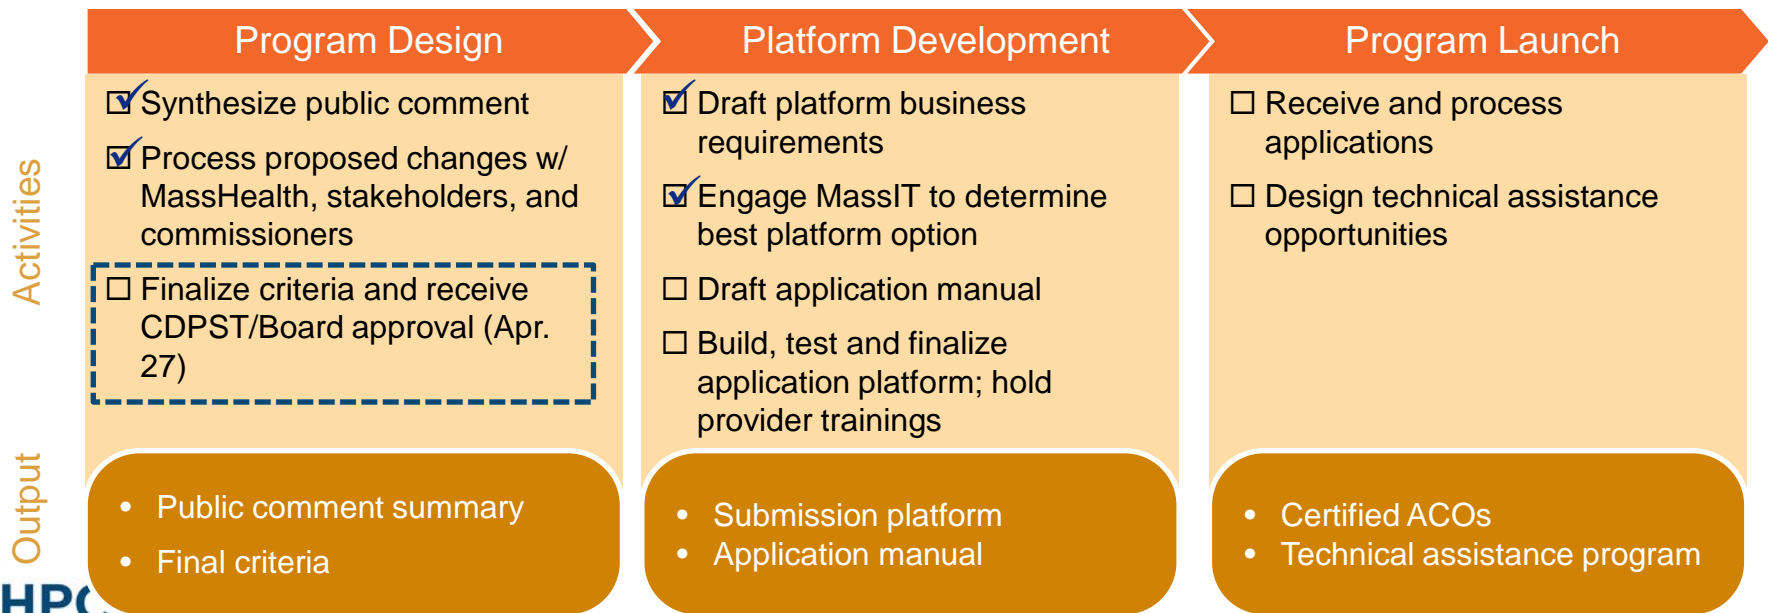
Program Design

Platform Development

Program Launch

Activities

☑ Synthesize public comment

☑ Process proposed changes w/ MassHealth, stakeholders, and commissioners

☐ Finalize criteria and receive CDPST/Board approval (Apr. 27)

☑ Draft platform business requirements

☑ Engage MassIT to determine best platform option

☐ Draft application manual

☐ Build, test and finalize application platform; hold provider trainings

☐ Receive and process applications

☐ Design technical assistance opportunities

Output

• Public comment summary
• Final criteria

• Submission platform
• Application manual

• Certified ACOs
• Technical assistance program

HPC